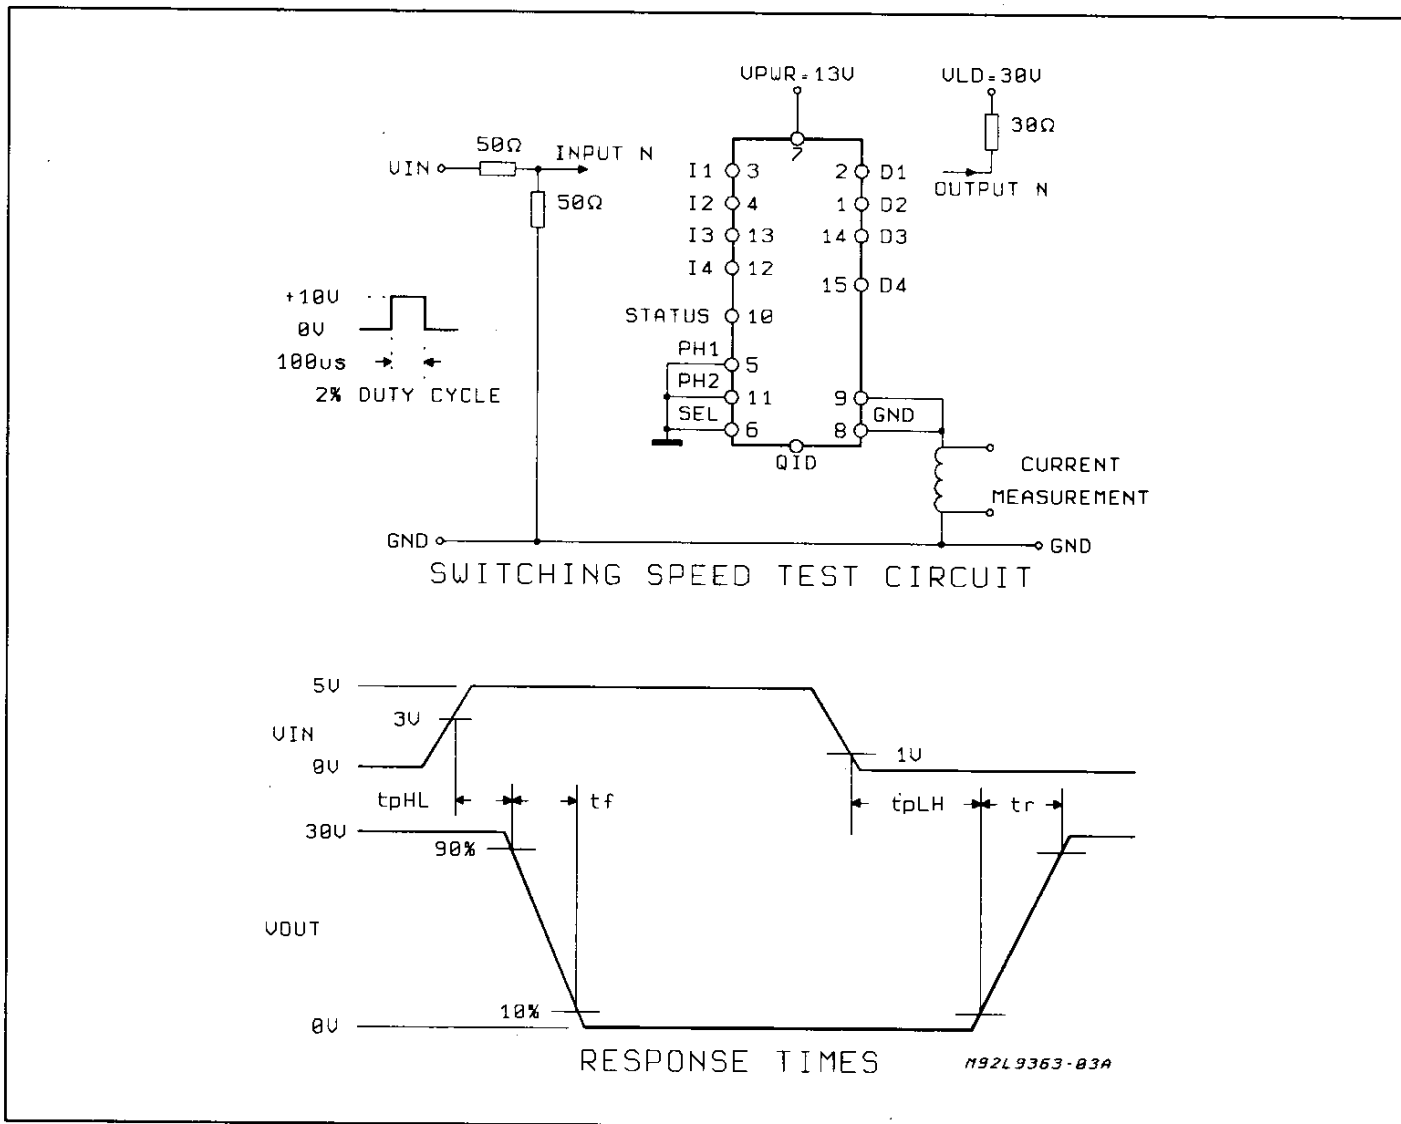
VPWR = 13V

VLD = 30V

30Ω

50Ω

INPUT N

VIN

50Ω

I1 3
I2 4
I3 13
I4 12

7

2 D1
1 D2
14 D3
15 D4

OUTPUT N

+10V
0V
100us
2% DUTY CYCLE

STATUS 10

PH1 5
PH2 11
SEL 6

9
GND
8

QID

CURRENT
MEASUREMENT

GND

GND

SWITCHING SPEED TEST CIRCUIT

5V
3V
VIN
0V

1V

tpHL
tf
tpLH
tr

30V
90%

VOUT

10%
0V

RESPONSE TIMES

M92L9363-03A